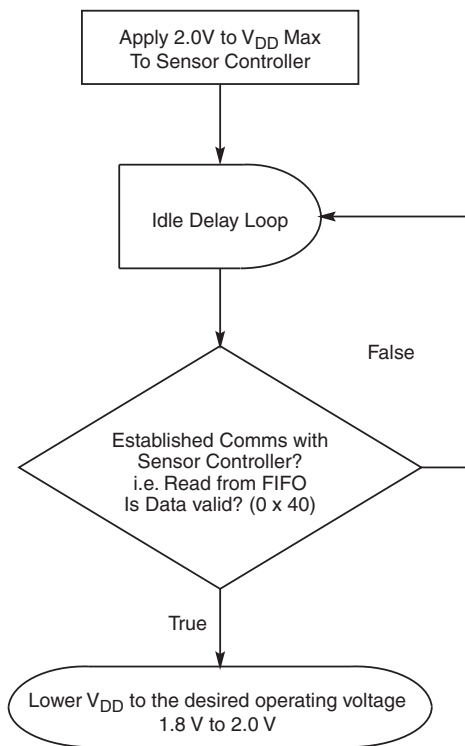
Apply 2.0V to $V_{DD}$ Max
To Sensor Controller

Idle Delay Loop

False

Established Comms with
Sensor Controller?
i.e. Read from FIFO
Is Data valid? (0 x 40)

True

Lower $V_{DD}$ to the desired operating voltage
1.8 V to 2.0 V